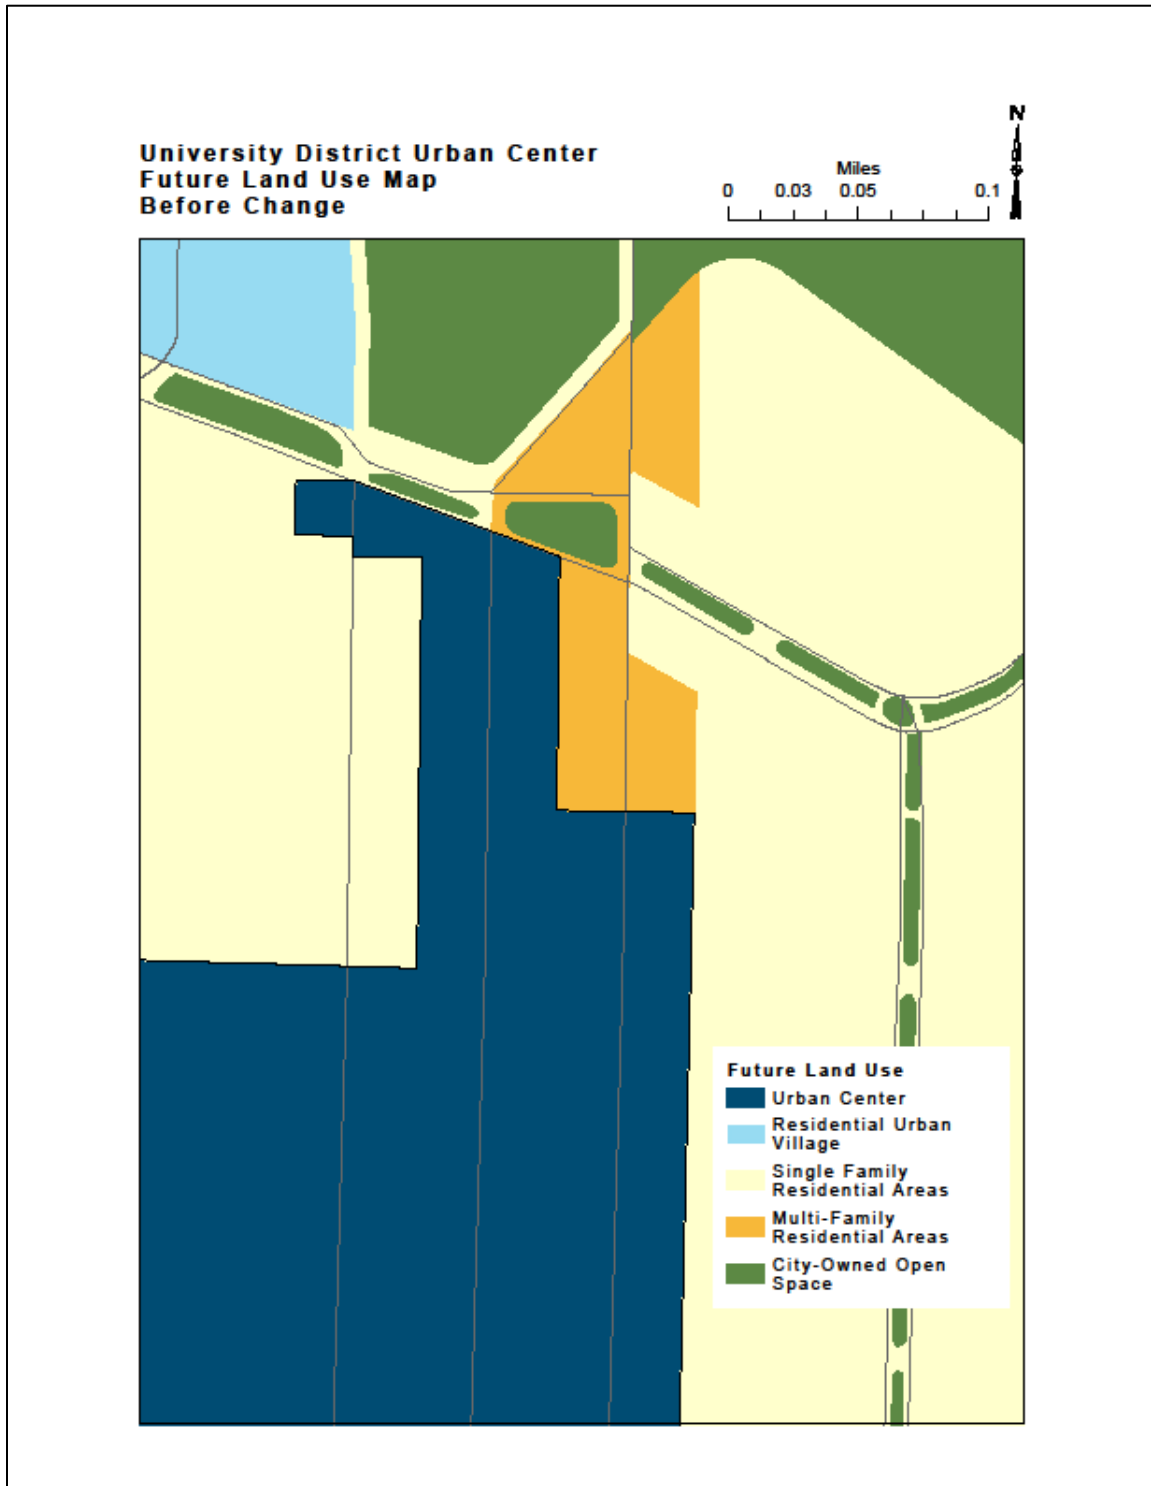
University District Urban Center
Future Land Use Map
Before Change

N

Miles
0 0.03 0.05 0.1

Future Land Use
Urban Center
Residential Urban Village
Single Family Residential Areas
Multi-Family Residential Areas
City-Owned Open Space